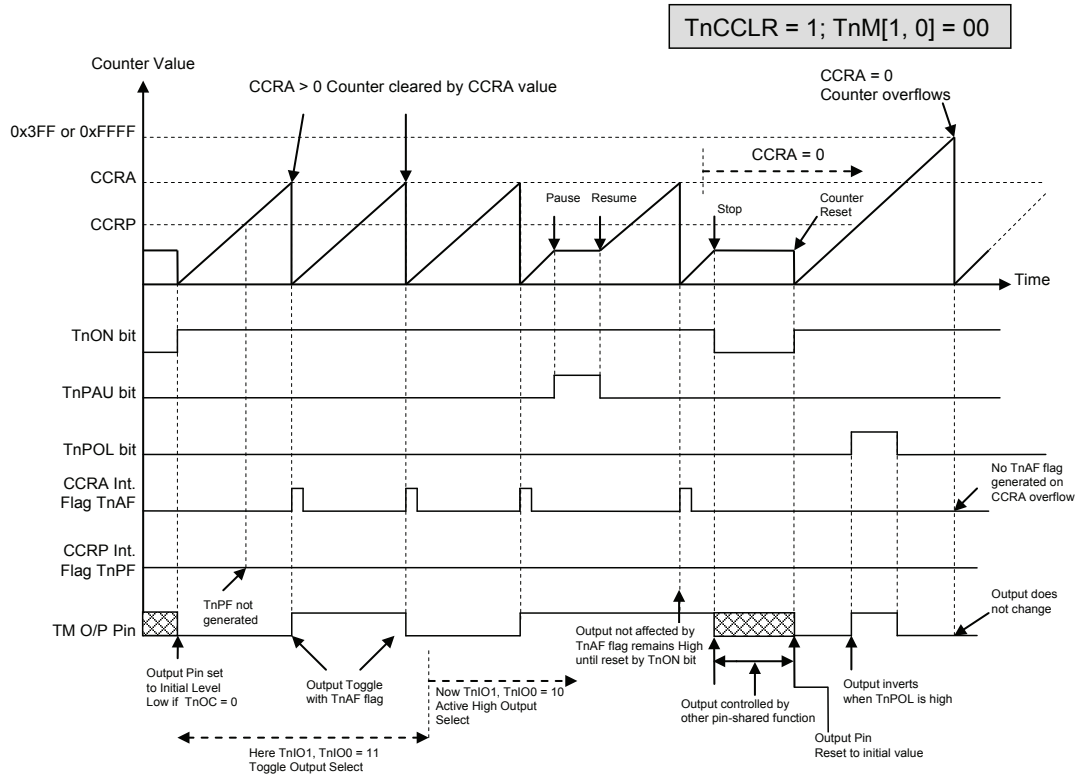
TnCCLR = 1; TnM[1, 0] = 00

Counter Value

CCRA > 0 Counter cleared by CCRA value

CCRA = 0
Counter overflows

0x3FF or 0xFFFF

CCRA = 0

CCRA

CCRP

Pause

Resume

Stop

Counter Reset

Time

TnON bit

TnPAU bit

TnPOL bit

CCRA Int. Flag TnAF

No TnAF flag generated on CCRA overflow

CCRP Int. Flag TnPF

TnPF not generated

TM O/P Pin

Output does not change

Output not affected by TnAF flag remains High until reset by TnON bit

Output Pin set to Initial Level Low if TnOC = 0

Output Toggle with TnAF flag

Now TnIO1, TnIO0 = 10 Active High Output Select

Output controlled by other pin-shared function

Output inverts when TnPOL is high

Output Pin Reset to initial value

Here TnIO1, TnIO0 = 11 Toggle Output Select